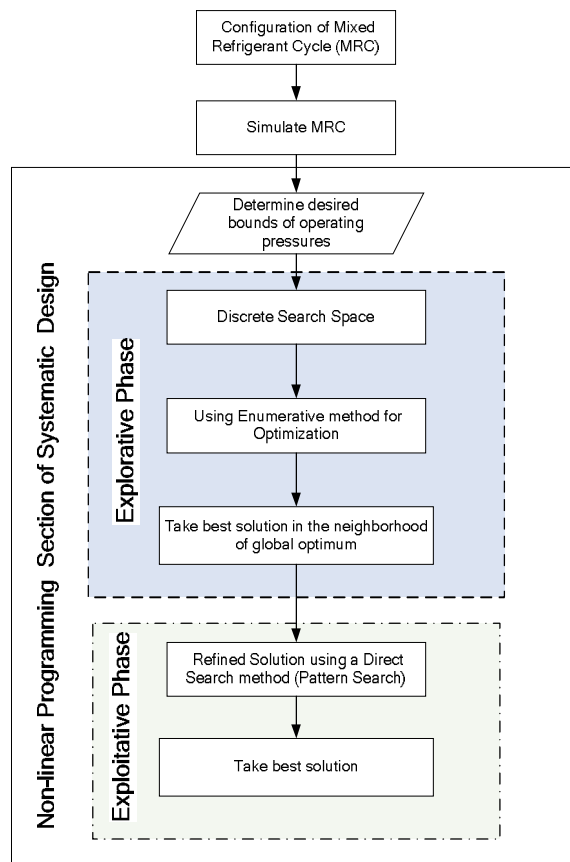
Configuration of Mixed Refrigerant Cycle (MRC)

Simulate MRC

Non-linear Programming Section of Systematic Design

Determine desired bounds of operating pressures

Explorative Phase

Discrete Search Space

Using Enumerative method for Optimization

Take best solution in the neighborhood of global optimum

Exploitative Phase

Refined Solution using a Direct Search method (Pattern Search)

Take best solution